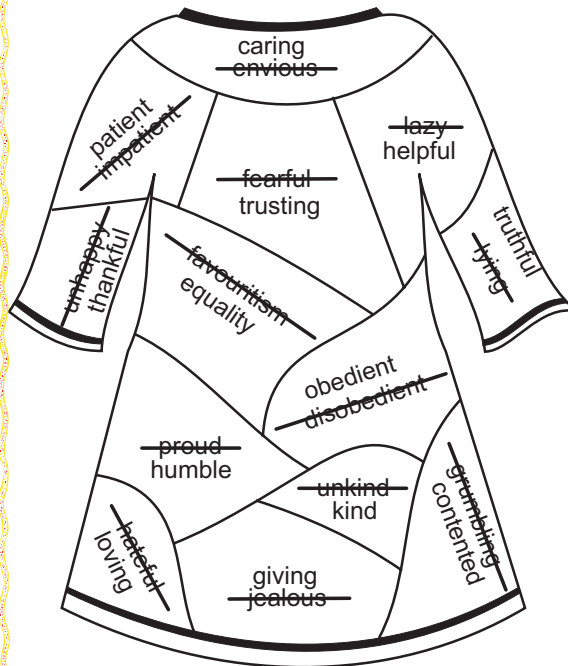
caring
~~envious~~

patient
~~impatient~~

~~lazy~~
helpful

~~fearful~~
trusting

~~unhappy~~
thankful

~~favouritism~~
equality

truthful
~~lying~~

obedient
~~disobedient~~

~~proud~~
humble

~~unkind~~
kind

~~grumbling~~
contented

~~hateful~~
loving

giving
~~jealous~~